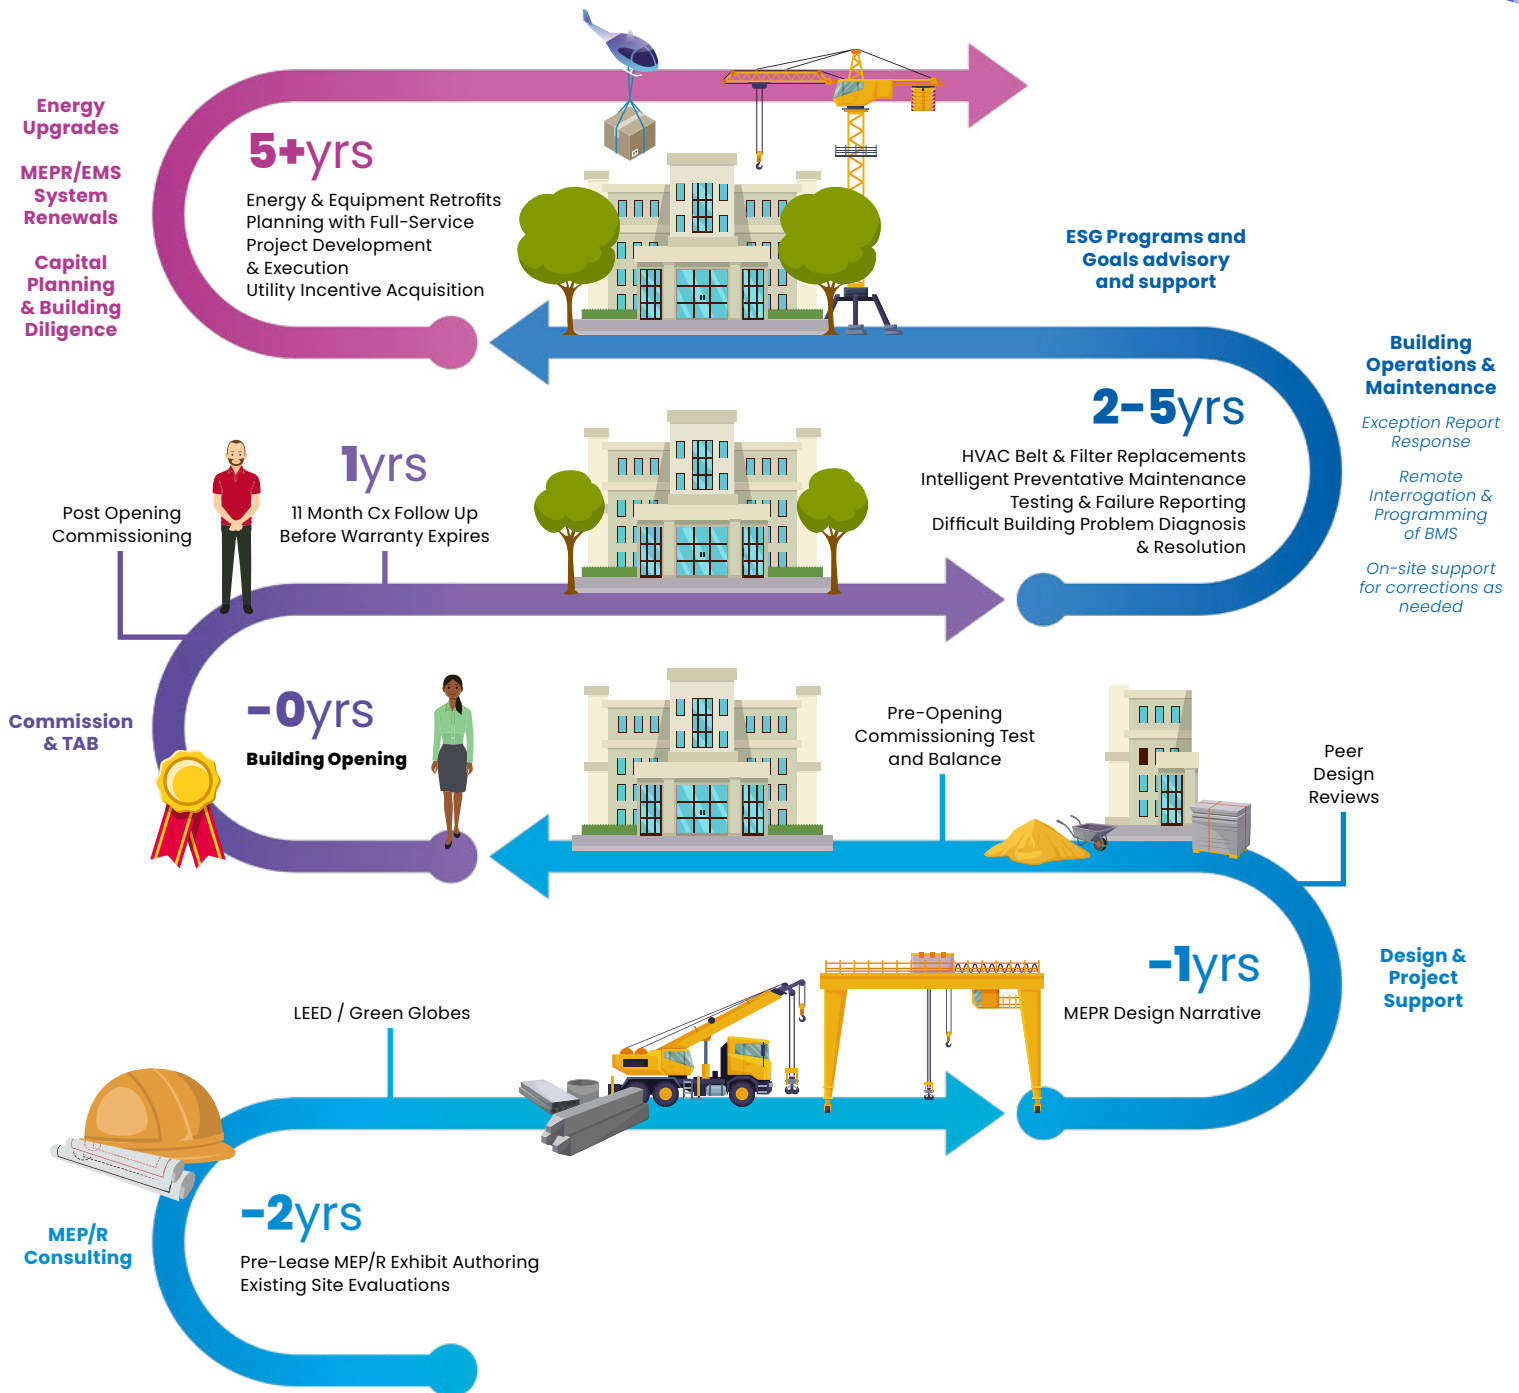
Energy Upgrades

MEPR/EMS System Renewals

Capital Planning & Building Diligence

5+yrs

Energy & Equipment Retrofits
Planning with Full-Service Project Development & Execution
Utility Incentive Acquisition

ESG Programs and Goals advisory and support

Building Operations & Maintenance

Exception Report Response

Remote Interrogation & Programming of BMS

On-site support for corrections as needed

2-5yrs

HVAC Belt & Filter Replacements
Intelligent Preventative Maintenance
Testing & Failure Reporting
Difficult Building Problem Diagnosis & Resolution

Post Opening Commissioning

1yrs

11 Month Cx Follow Up Before Warranty Expires

Commission & TAB

-0yrs

Building Opening

Pre-Opening Commissioning Test and Balance

Peer Design Reviews

Design & Project Support

-1yrs

MEPR Design Narrative

LEED / Green Globes

MEP/R Consulting

-2yrs

Pre-Lease MEP/R Exhibit Authoring
Existing Site Evaluations